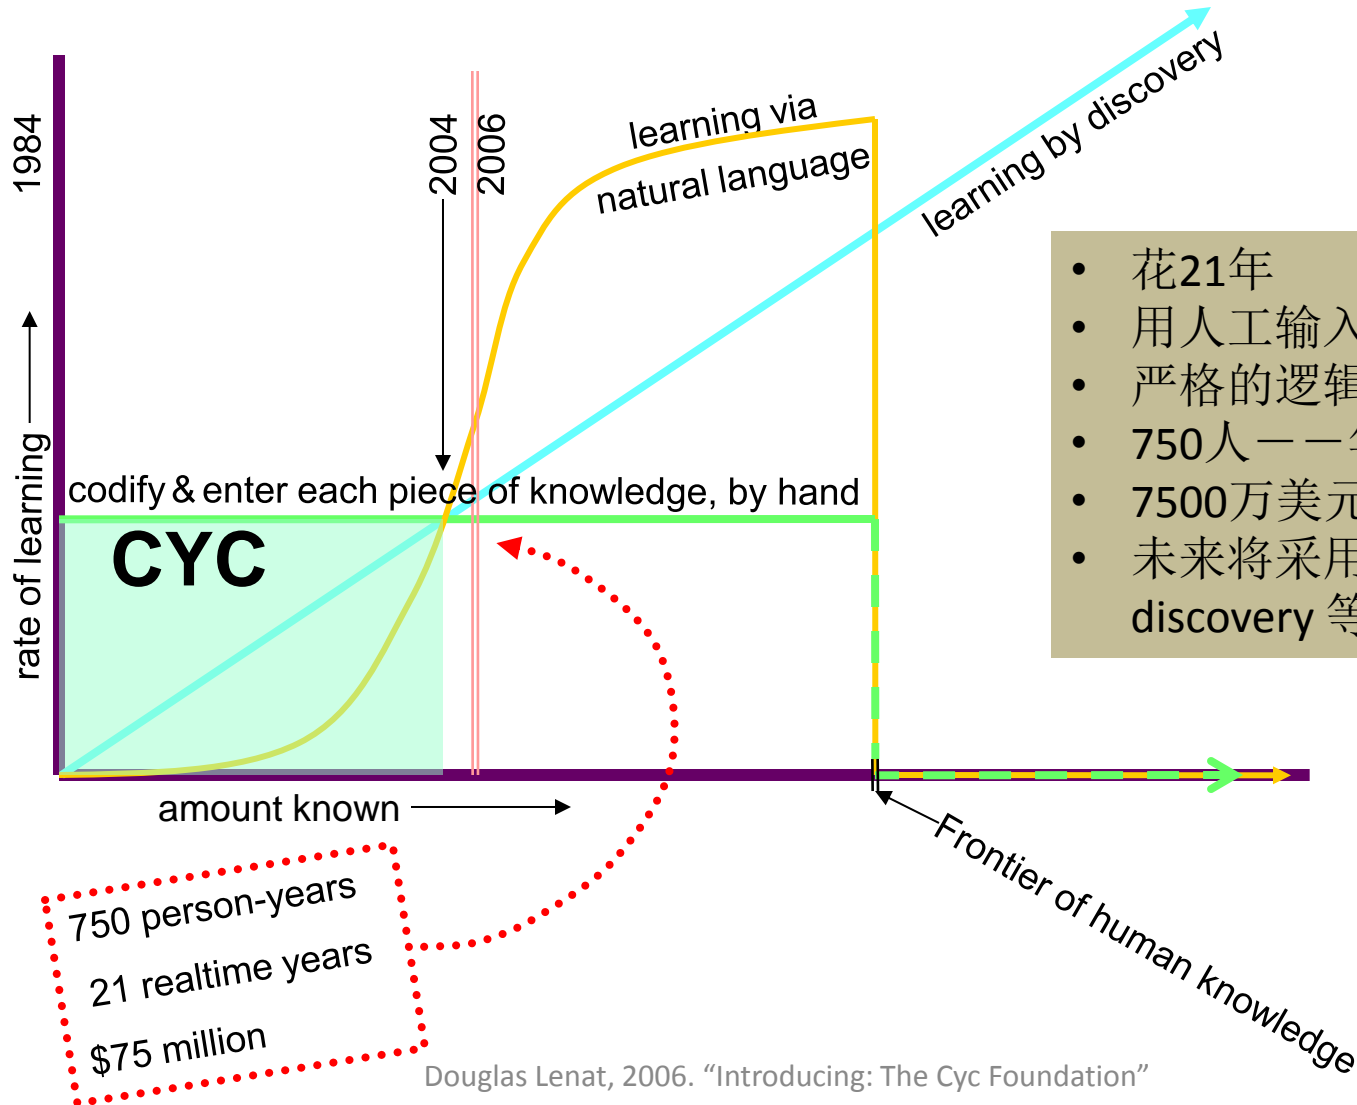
1984

rate of learning

2004

2006

learning via natural language

learning by discovery

codify & enter each piece of knowledge, by hand

CYC

amount known

Frontier of human knowledge

750 person-years
21 realtime years
$75 million

• 花21年
• 用人工输入
• 严格的逻辑
• 750人一一
• 7500万美元
• 未来将采用
discovery 等

Douglas Lenat, 2006. “Introducing: The Cyc Foundation”